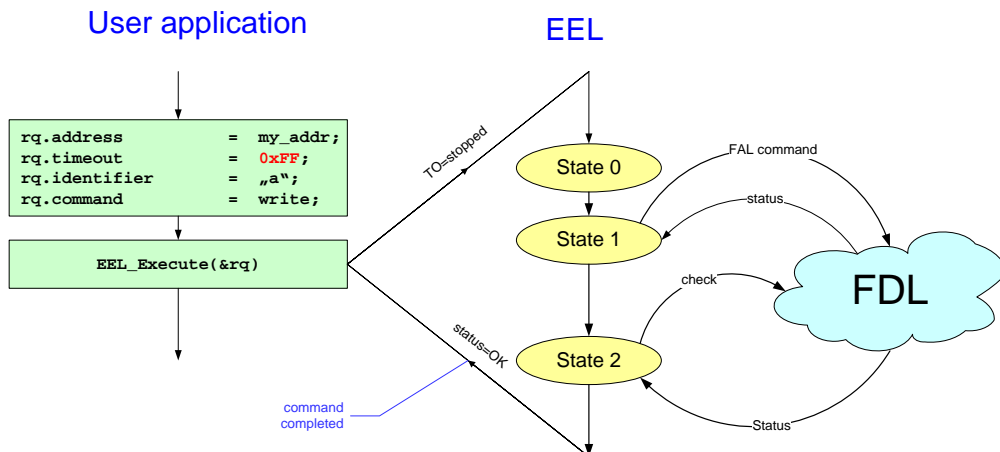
User application

EEL

rq.address = my_addr;
rq.timeout = 0xFF;
rq.identifier = „a“;
rq.command = write;

EEL_Execute(&rq)

TO=stopped

status=OK

command completed

State 0

State 1

State 2

FAL command

status

check

Status

FDL